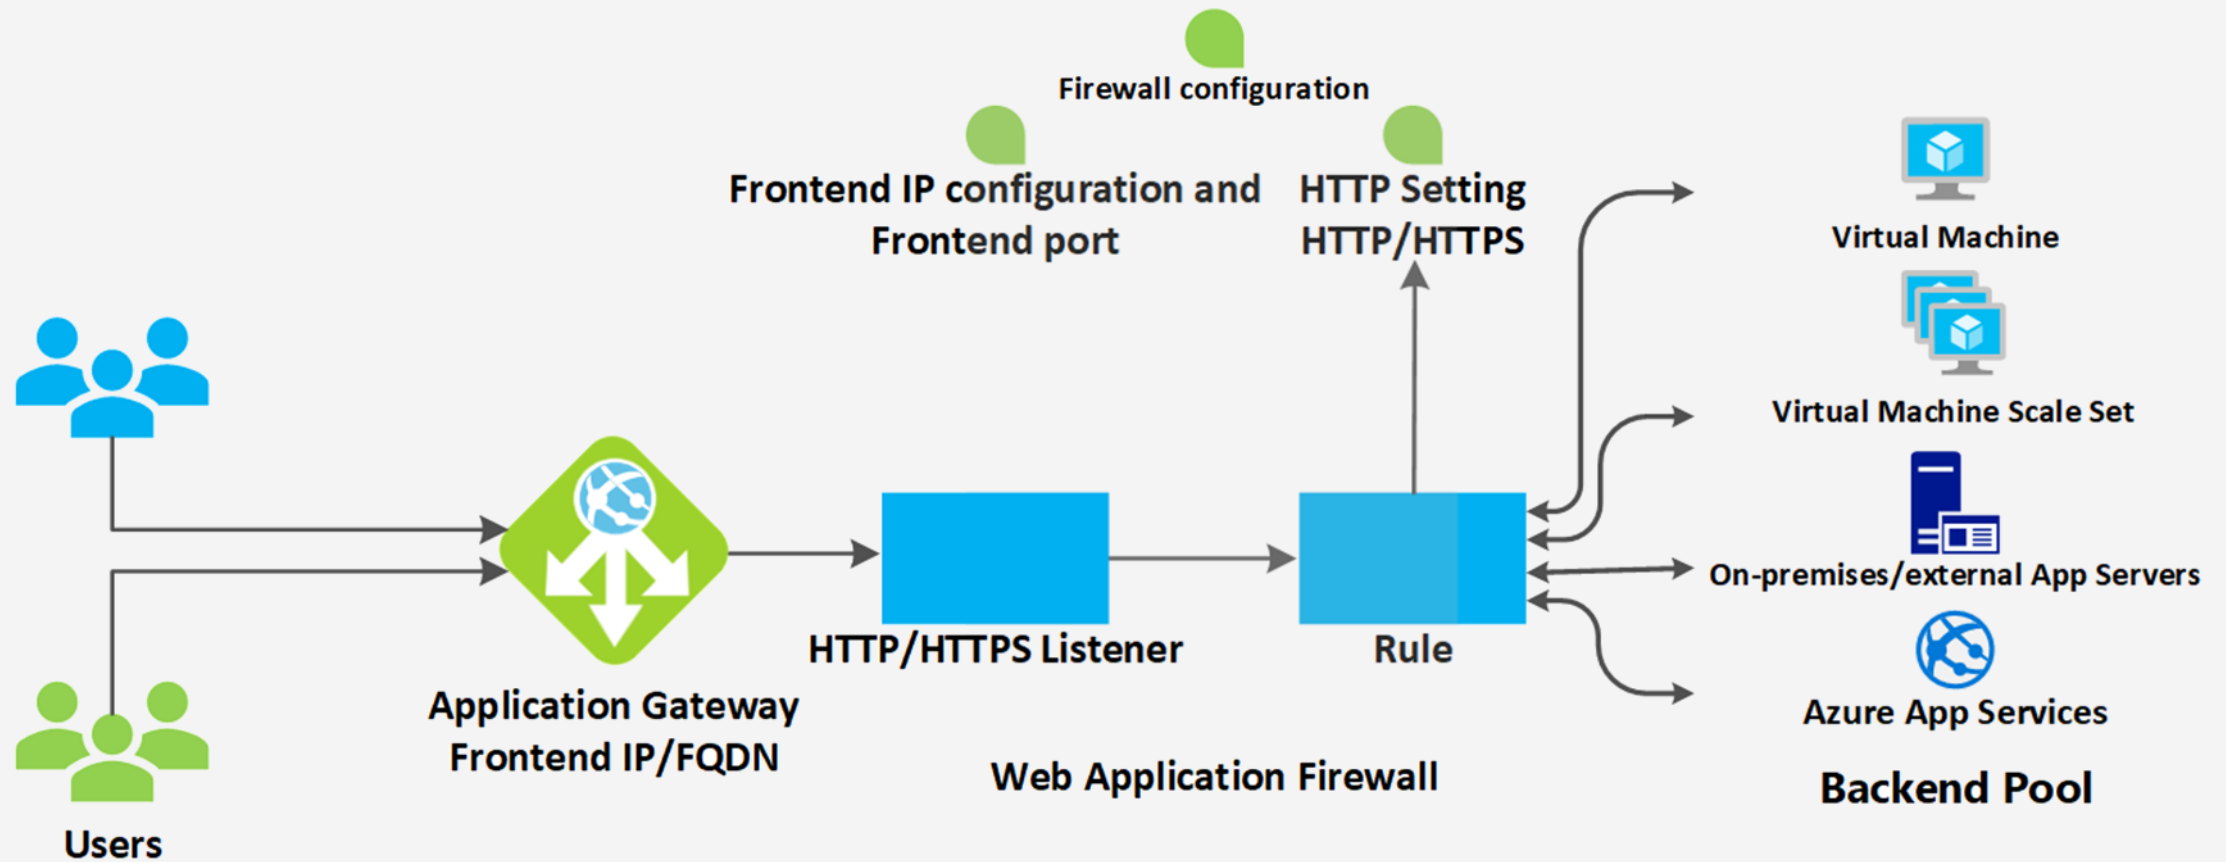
Firewall configuration

Frontend IP configuration and Frontend port

HTTP Setting HTTP/HTTPS

Virtual Machine

Virtual Machine Scale Set

On-premises/external App Servers

Azure App Services

Backend Pool

Users

Application Gateway Frontend IP/FQDN

HTTP/HTTPS Listener

Rule

Web Application Firewall